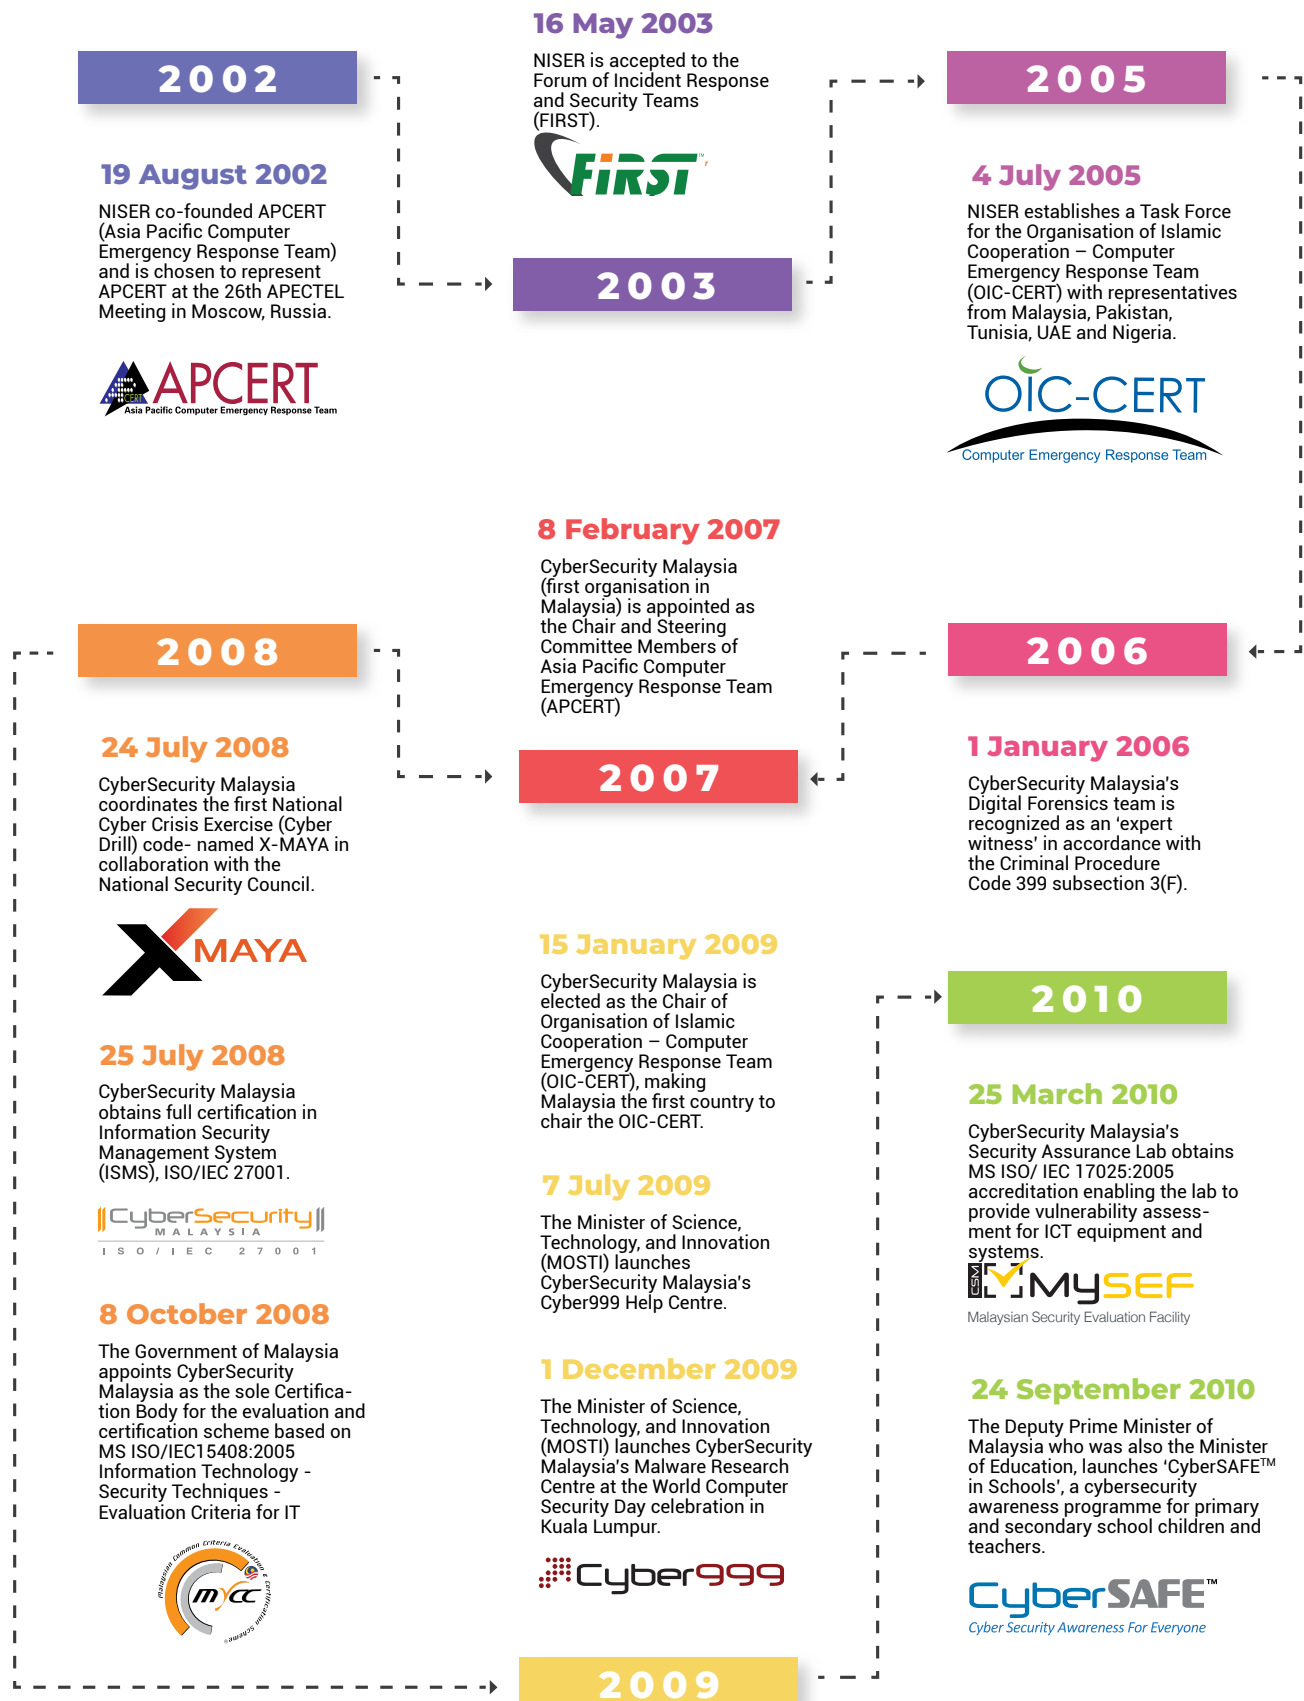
2002

19 August 2002

NISER co-founded APCERT (Asia Pacific Computer Emergency Response Team) and is chosen to represent APCERT at the 26th APECTEL Meeting in Moscow, Russia.

APCERT
Asia Pacific Computer Emergency Response Team

16 May 2003

NISER is accepted to the Forum of Incident Response and Security Teams (FIRST).

FIRST

2003

2005

4 July 2005

NISER establishes a Task Force for the Organisation of Islamic Cooperation – Computer Emergency Response Team (OIC-CERT) with representatives from Malaysia, Pakistan, Tunisia, UAE and Nigeria.

OIC-CERT
Computer Emergency Response Team

8 February 2007

CyberSecurity Malaysia (first organisation in Malaysia) is appointed as the Chair and Steering Committee Members of Asia Pacific Computer Emergency Response Team (APCERT)

2008

2007

2006

1 January 2006

CyberSecurity Malaysia's Digital Forensics team is recognized as an 'expert witness' in accordance with the Criminal Procedure Code 399 subsection 3(F).

24 July 2008

CyberSecurity Malaysia coordinates the first National Cyber Crisis Exercise (Cyber Drill) code- named X-MAYA in collaboration with the National Security Council.

X MAYA

25 July 2008

CyberSecurity Malaysia obtains full certification in Information Security Management System (ISMS), ISO/IEC 27001.

CyberSecurity MALAYSIA
ISO/IEC 27001

8 October 2008

The Government of Malaysia appoints CyberSecurity Malaysia as the sole Certification Body for the evaluation and certification scheme based on MS ISO/IEC15408:2005 Information Technology - Security Techniques - Evaluation Criteria for IT

Malaysian Common Criteria Evaluation & Certification Scheme
MyCC

15 January 2009

CyberSecurity Malaysia is elected as the Chair of Organisation of Islamic Cooperation – Computer Emergency Response Team (OIC-CERT), making Malaysia the first country to chair the OIC-CERT.

7 July 2009

The Minister of Science, Technology, and Innovation (MOSTI) launches CyberSecurity Malaysia's Cyber999 Help Centre.

1 December 2009

The Minister of Science, Technology, and Innovation (MOSTI) launches CyberSecurity Malaysia's Malware Research Centre at the World Computer Security Day celebration in Kuala Lumpur.

Cyber999

2009

2010

25 March 2010

CyberSecurity Malaysia's Security Assurance Lab obtains MS ISO/ IEC 17025:2005 accreditation enabling the lab to provide vulnerability assessment for ICT equipment and systems.

CSM MySEF
Malaysian Security Evaluation Facility

24 September 2010

The Deputy Prime Minister of Malaysia who was also the Minister of Education, launches 'CyberSAFE™ in Schools', a cybersecurity awareness programme for primary and secondary school children and teachers.

CyberSAFE™
Cyber Security Awareness For Everyone